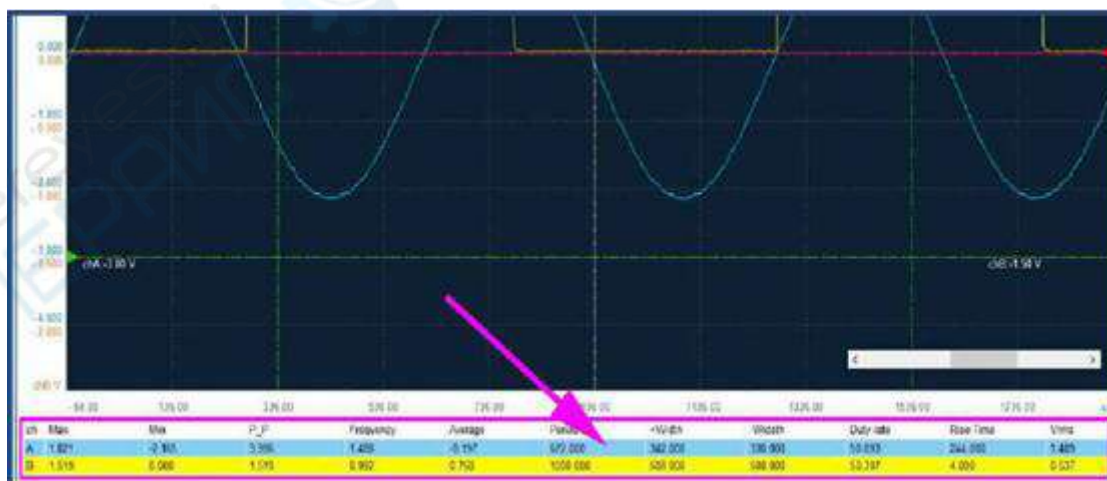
0.000
0.000

-1.000
-0.500

-2.000
-1.000

-3.000
-1.500

chA -3.00 V

chB -1.50 V

-4.000
-2.000

-5.00 V

-64.00 126.00 326.00 526.00 726.00 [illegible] 1126.00 1326.00 1526.00 1726.00

| ch | Max | Min | P_P | Frequency | Average | Period | +Width | -Width | Duty rate | Rise Time | Vrms |
|---|---|---|---|---|---|---|---|---|---|---|---|
| A | 1.021 | -2.165 | 3.186 | 1.499 | -0.197 | 670.000 | 342.000 | 330.000 | 50.893 | 244.000 | 1.485 |
| B | 1.519 | 0.000 | 1.519 | 0.992 | 0.750 | 1008.000 | 508.000 | 500.000 | 50.397 | 4.000 | 0.537 |